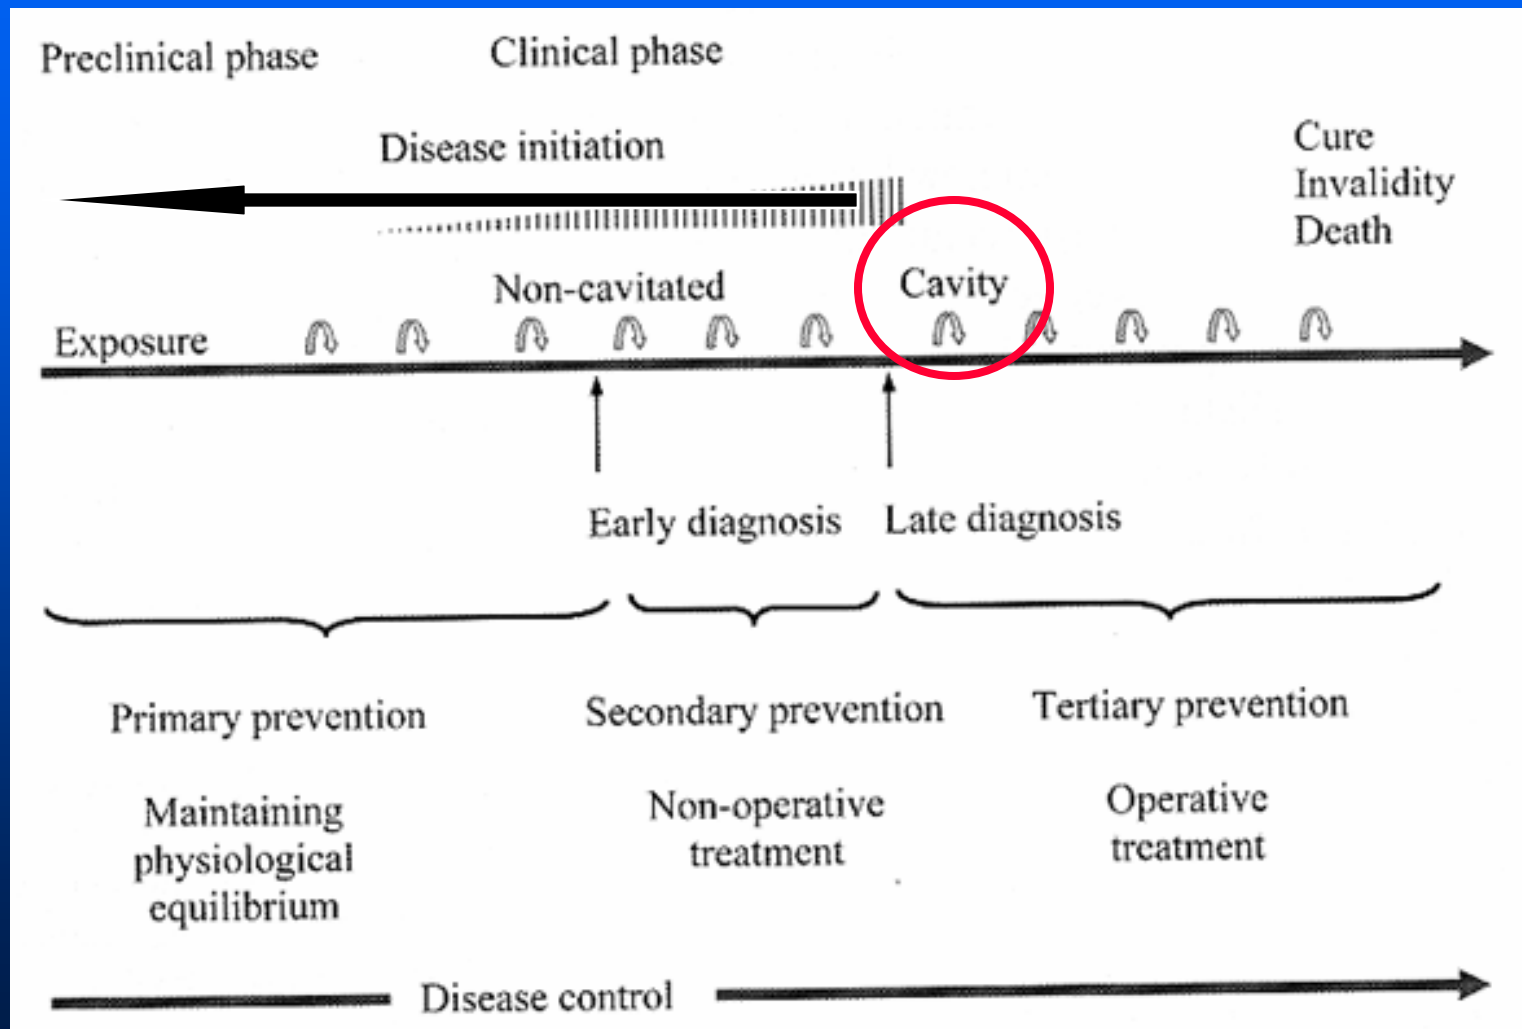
Preclinical phase

Clinical phase

Disease initiation

Cure
Invalidity
Death

Non-cavitated

Cavity

Exposure

Early diagnosis

Late diagnosis

Primary prevention

Secondary prevention

Tertiary prevention

Maintaining physiological equilibrium

Non-operative treatment

Operative treatment

Disease control